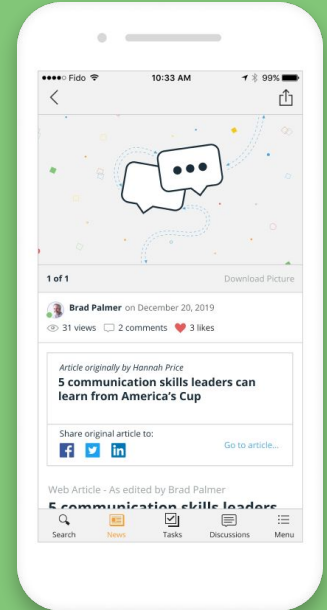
●●●●○ Fido
10:33 AM
99%

1 of 1
Download Picture

Brad Palmer on December 20, 2019
31 views 2 comments 3 likes

Article originally by Hannah Price
5 communication skills leaders can learn from America's Cup

Share original article to:
Go to article...

Web Article - As edited by Brad Palmer
5 communication skills leaders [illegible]

Search
News
Tasks
Discussions
Menu